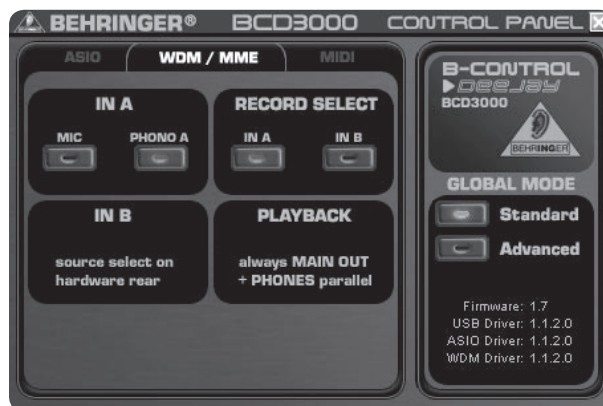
BEHRINGER® BCD3000 CONTROL PANEL

ASIO WDM / MME MIDI

IN A
MIC PHONO A

RECORD SELECT
IN A IN B

IN B
source select on hardware rear

PLAYBACK
always MAIN OUT + PHONES parallel

B-CONTROL
DEEJAY
BCD3000
BEHRINGER

GLOBAL MODE
Standard
Advanced

Firmware: 1.7
USB Driver: 1.1.2.0
ASIO Driver: 1.1.2.0
WDM Driver: 1.1.2.0